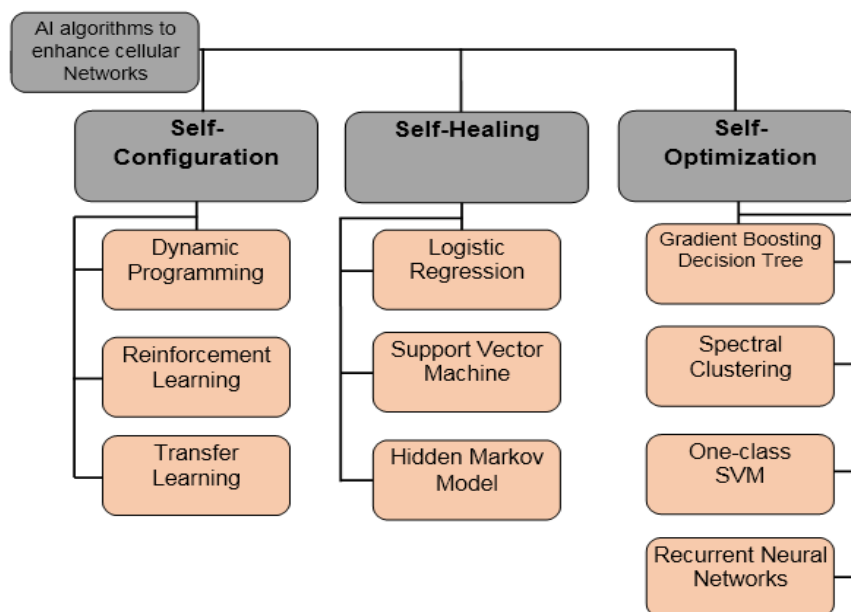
AI algorithms to enhance cellular Networks

Self-Configuration

Dynamic Programming

Reinforcement Learning

Transfer Learning

Self-Healing

Logistic Regression

Support Vector Machine

Hidden Markov Model

Self-Optimization

Gradient Boosting Decision Tree

Spectral Clustering

One-class SVM

Recurrent Neural Networks